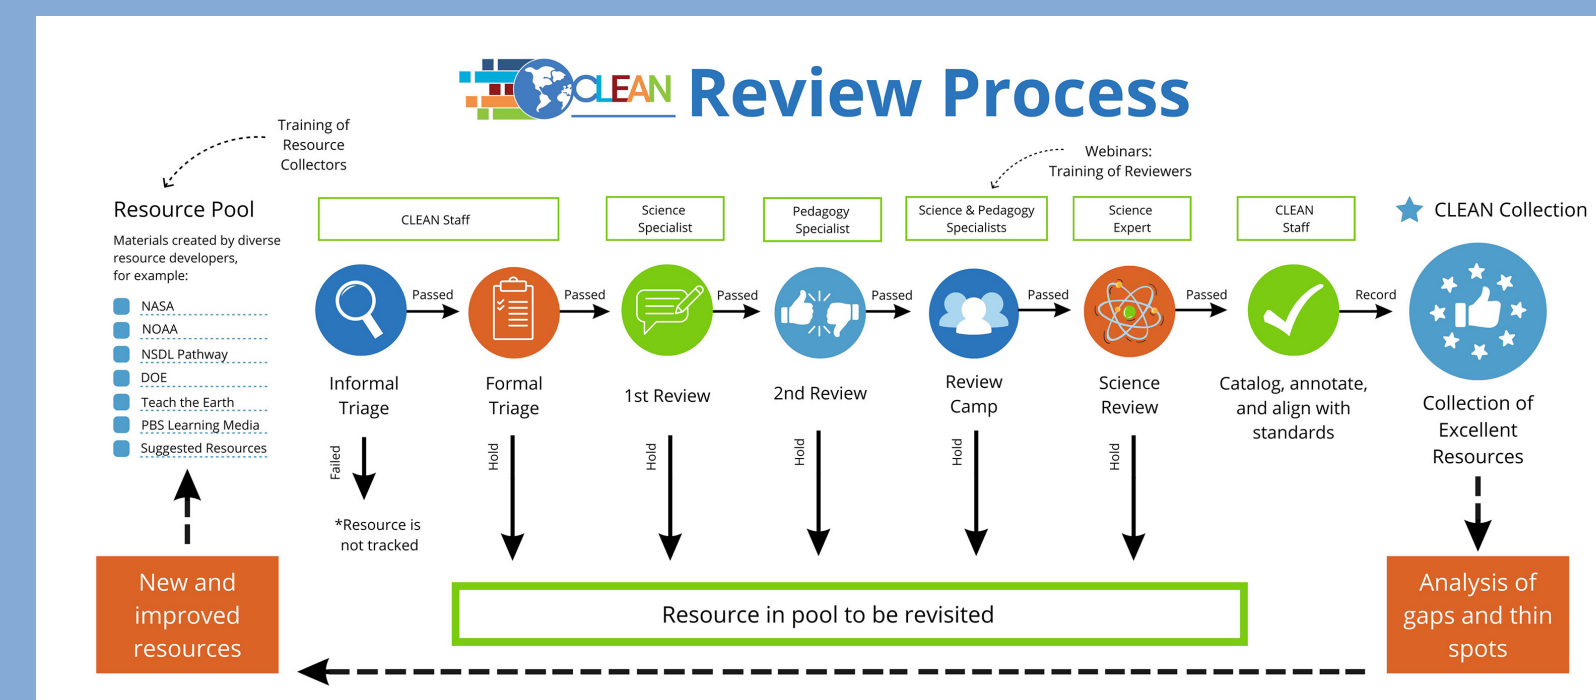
CLEAN Review Process

Training of Resource Collectors

Webinars: Training of Reviewers

Resource Pool

Materials created by diverse resource developers, for example:

NASA
NOAA
NSDL Pathway
DOE
Teach the Earth
PBS Learning Media
Suggested Resources

CLEAN Staff

Science Specialist

Pedagogy Specialist

Science & Pedagogy Specialists

Science Expert

CLEAN Staff

CLEAN Collection

Passed

Passed

Passed

Passed

Passed

Passed

Record

Informal Triage

Formal Triage

1st Review

2nd Review

Review Camp

Science Review

Catalog, annotate, and align with standards

Collection of Excellent Resources

Failed

*Resource is not tracked

Hold

Hold

Hold

Hold

Hold

New and improved resources

Resource in pool to be revisited

Analysis of gaps and thin spots